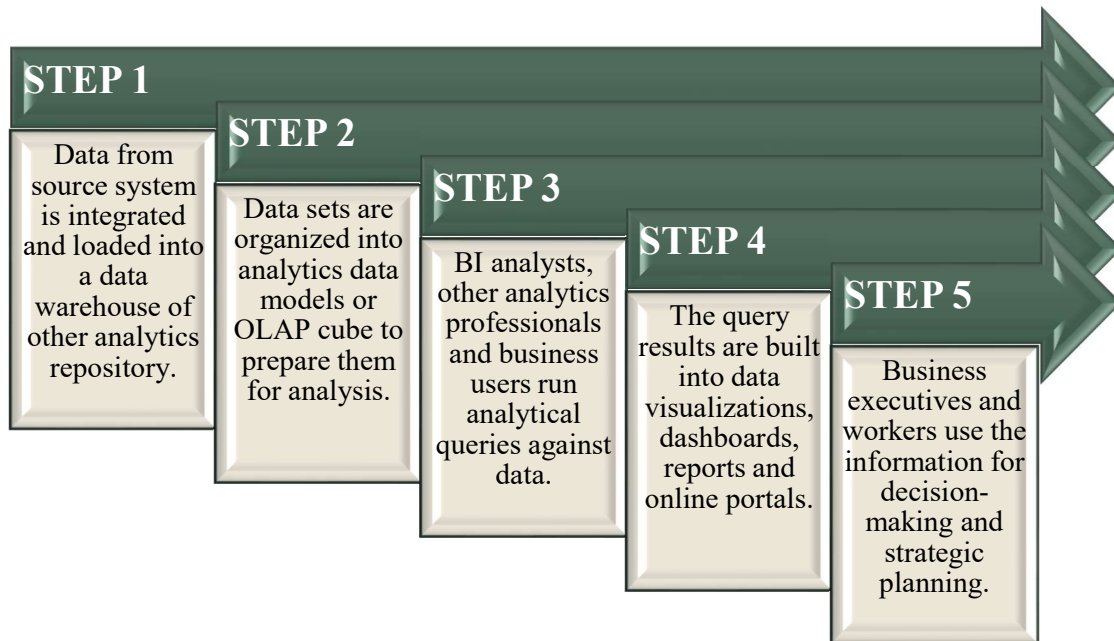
STEP 1

Data from source system is integrated and loaded into a data warehouse of other analytics repository.

STEP 2

Data sets are organized into analytics data models or OLAP cube to prepare them for analysis.

STEP 3

BI analysts, other analytics professionals and business users run analytical queries against data.

STEP 4

The query results are built into data visualizations, dashboards, reports and online portals.

STEP 5

Business executives and workers use the information for decision-making and strategic planning.